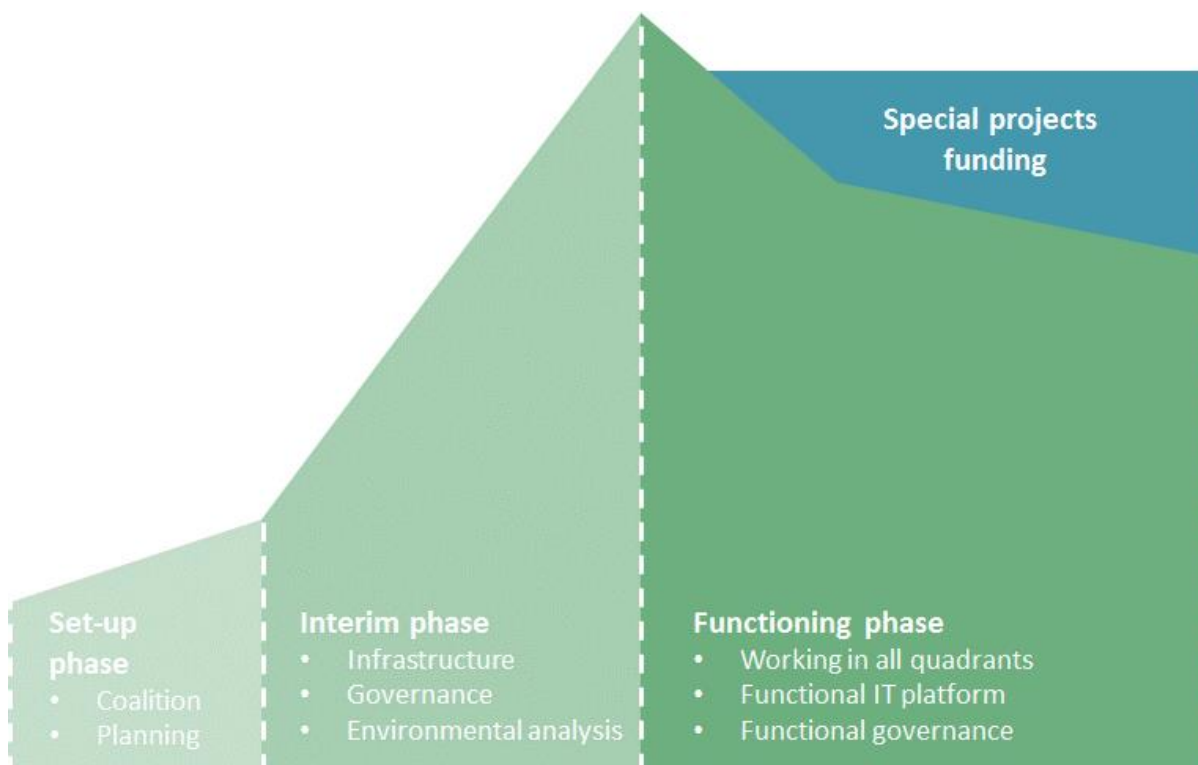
Special projects funding

Set-up phase
• Coalition
• Planning

Interim phase
• Infrastructure
• Governance
• Environmental analysis

Functioning phase
• Working in all quadrants
• Functional IT platform
• Functional governance